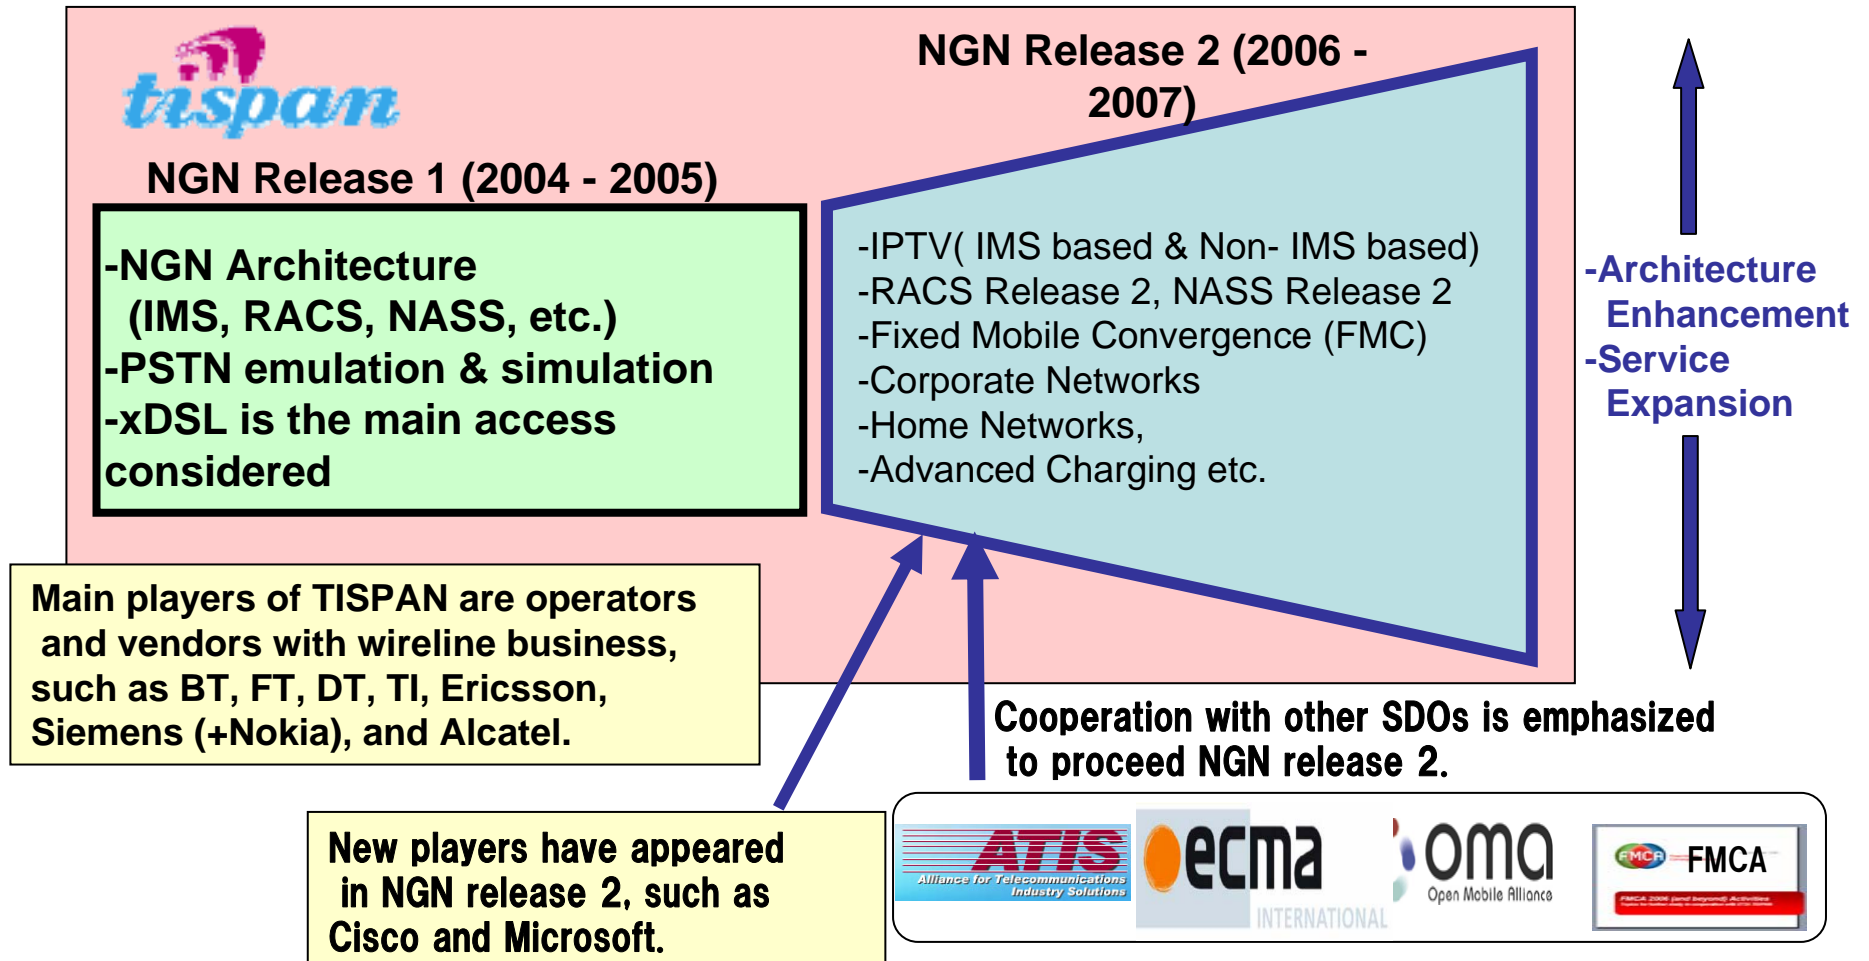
tispan

NGN Release 2 (2006 - 2007)

NGN Release 1 (2004 - 2005)

-NGN Architecture
(IMS, RACS, NASS, etc.)
-PSTN emulation & simulation
-xDSL is the main access considered

-IPTV( IMS based & Non- IMS based)
-RACS Release 2, NASS Release 2
-Fixed Mobile Convergence (FMC)
-Corporate Networks
-Home Networks,
-Advanced Charging etc.

-Architecture Enhancement
-Service Expansion

Main players of TISPAN are operators and vendors with wireline business, such as BT, FT, DT, TI, Ericsson, Siemens (+Nokia), and Alcatel.

Cooperation with other SDOs is emphasized to proceed NGN release 2.

New players have appeared in NGN release 2, such as Cisco and Microsoft.

ATIS Alliance for Telecommunications Industry Solutions

ecma INTERNATIONAL

oma Open Mobile Alliance

FMCA FMCA

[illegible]